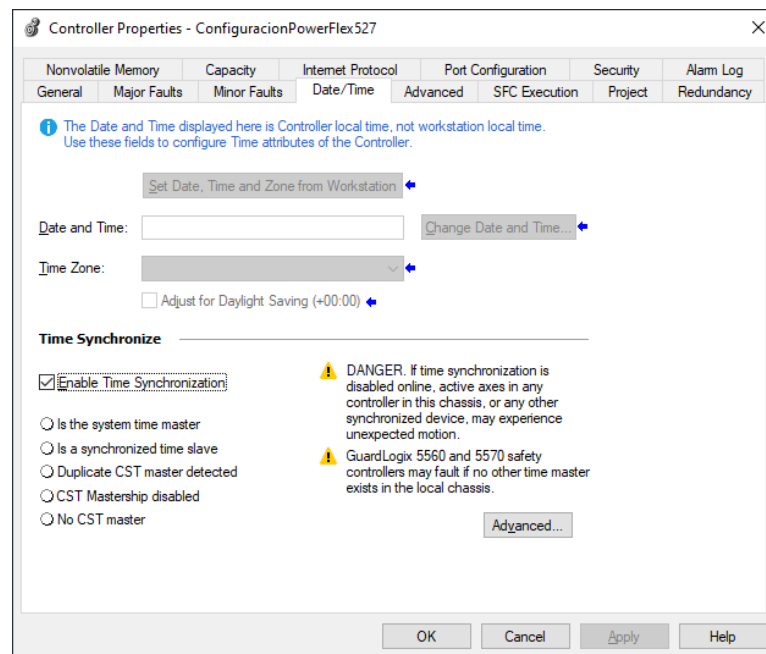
Controller Properties - ConfiguracionPowerFlex527

Nonvolatile Memory | Capacity | Internet Protocol | Port Configuration | Security | Alarm Log
General | Major Faults | Minor Faults | Date/Time | Advanced | SFC Execution | Project | Redundancy

The Date and Time displayed here is Controller local time, not workstation local time. Use these fields to configure Time attributes of the Controller.

Set Date, Time and Zone from Workstation

Date and Time:

Change Date and Time...

Time Zone:

Adjust for Daylight Saving (+00:00)

Time Synchronize

Enable Time Synchronization

Is the system time master

Is a synchronized time slave

Duplicate CST master detected

CST Mastership disabled

No CST master

DANGER. If time synchronization is disabled online, active axes in any controller in this chassis, or any other synchronized device, may experience unexpected motion.

GuardLogix 5560 and 5570 safety controllers may fault if no other time master exists in the local chassis.

Advanced...

OK
Cancel
Apply
Help